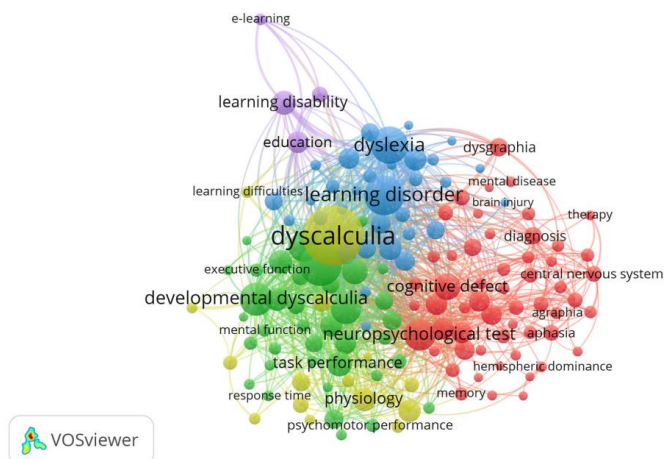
e-learning

learning disability

education

dyslexia

dysgraphia

learning difficulties

learning disorder

mental disease

brain injury

therapy

dyscalculia

diagnosis

executive function

central nervous system

developmental dyscalculia

cognitive defect

agraphia

mental function

neuropsychological test

aphasia

task performance

hemispheric dominance

response time

physiology

memory

psychomotor performance

VOSviewer